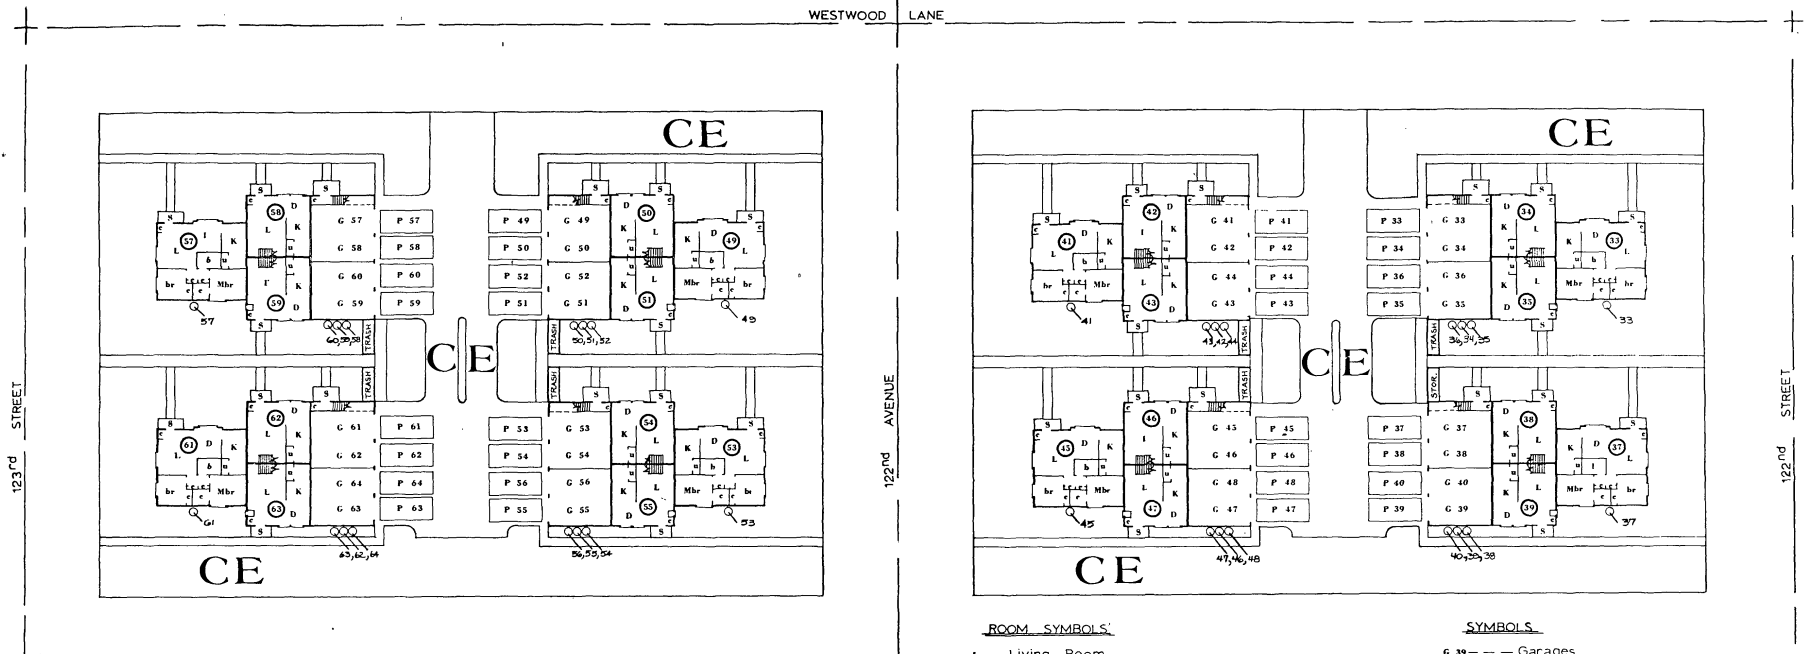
WESTWOOD LANE

123rd STREET

122nd AVENUE

122nd STREET

CE

CE

CE

CE

CE

CE

S S S S S S S S S S S S S S S S

58 D L K I 57 K L b u br Mbr c c c 59 D K L
G 57 P 57
G 58 P 58
G 60 P 60
G 59 P 59
57
60,59,58 TRASH

P 49 G 49
P 50 G 50
P 52 G 52
P 51 G 51
50 D K L 51 K L D 49 D K L b u Mbr br c c c
TRASH 50,51,52 49

62 D L K 61 D K L b u br Mbr c c c 63 D L K
G 61 P 61
G 62 P 62
G 64 P 64
G 63 P 63
61
TRASH
63,62,64

P 53 G 53
P 54 G 54
P 56 G 56
P 55 G 55
54 D K L 55 K L D 53 D K L b u Mbr br c c c
TRASH 56,55,54 53

42 D L K 41 D K L b u br Mbr c c c 43 D L K
G 41 P 41
G 42 P 42
G 44 P 44
G 43 P 43
41
43,42,44 TRASH

P 33 G 33
P 34 G 34
P 36 G 36
P 35 G 35
34 D K L 35 K L D 33 D K L b u Mbr br c c c
TRASH 36,34,35 33

46 D L K 45 D K L b u br Mbr c c c 47 D L K
G 45 P 45
G 46 P 46
G 48 P 48
G 47 P 47
45
TRASH
47,46,48

P 37 G 37
P 38 G 38
P 40 G 40
P 39 G 39
38 D K L 39 K L D 37 D K L b u Mbr br c c c
STOR. 40,39,38 37

ROOM SYMBOLS

L Living Room

SYMBOLS

G 39 — — — Garages